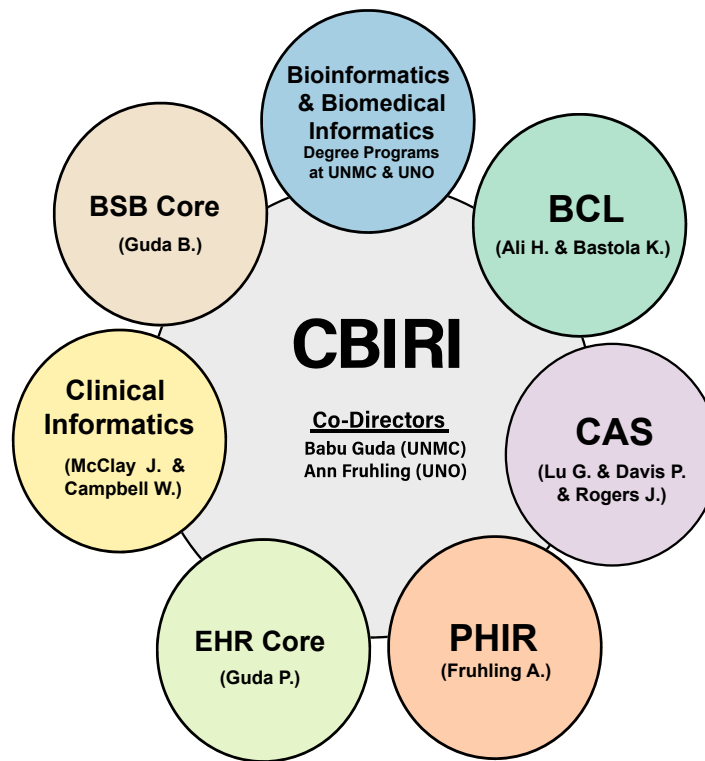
Bioinformatics & Biomedical Informatics
Degree Programs at UNMC & UNO

BCL
(Ali H. & Bastola K.)

CAS
(Lu G. & Davis P. & Rogers J.)

PHIR
(Fruhling A.)

EHR Core
(Guda P.)

Clinical Informatics
(McClay J. & Campbell W.)

BSB Core
(Guda B.)

CBIRI

Co-Directors
Babu Guda (UNMC)
Ann Fruhling (UNO)